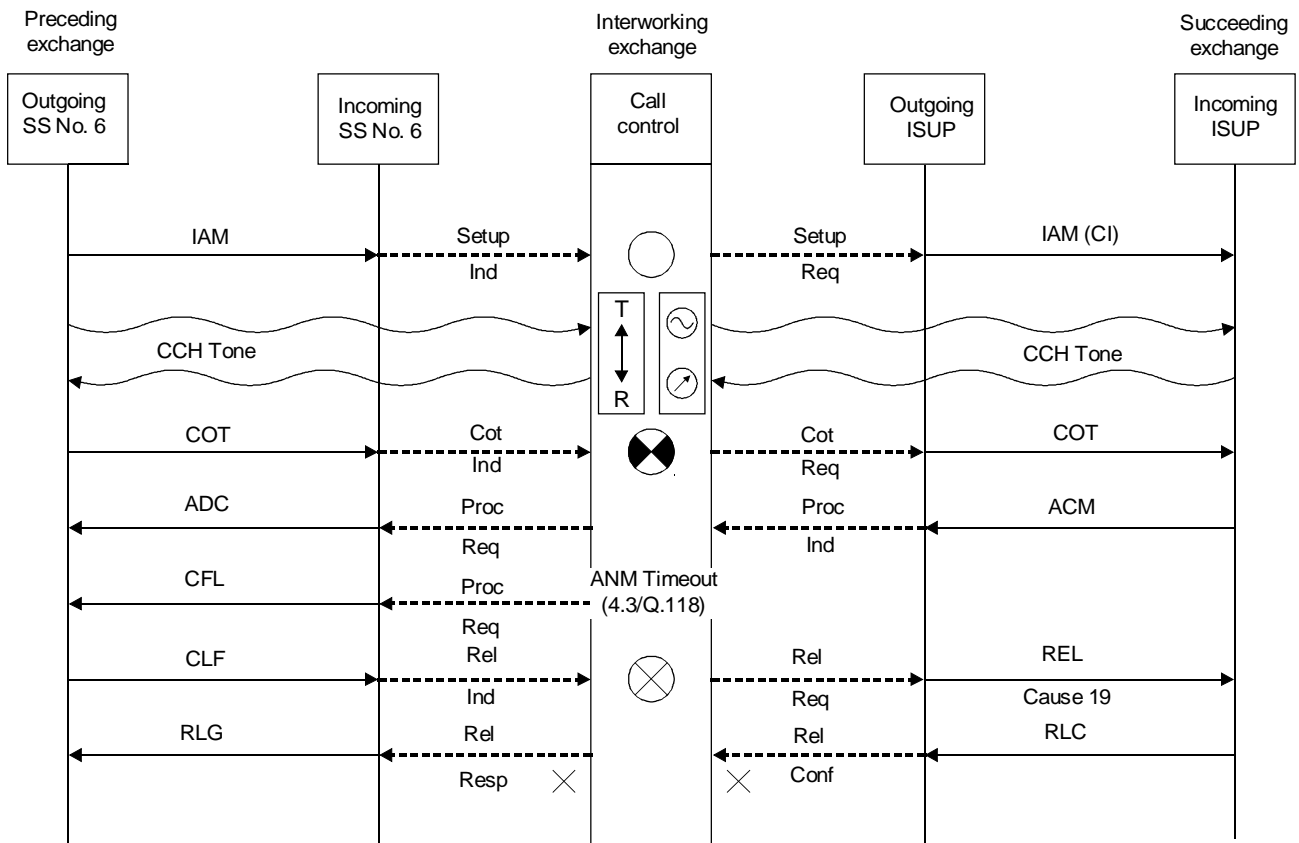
Preceding exchange

Interworking exchange

Succeeding exchange

Outgoing SS No. 6

Incoming SS No. 6

Call control

Outgoing ISUP

Incoming ISUP

IAM

Setup

Ind

Setup

Req

IAM (CI)

T

R

CCH Tone

CCH Tone

COT

Cot

Ind

Cot

Req

COT

ADC

Proc

Req

Proc

Ind

ACM

CFL

Proc

Req

ANM Timeout (4.3/Q.118)

CLF

Rel

Ind

Rel

Req

REL

Cause 19

RLG

Rel

Resp

Rel

Conf

RLC